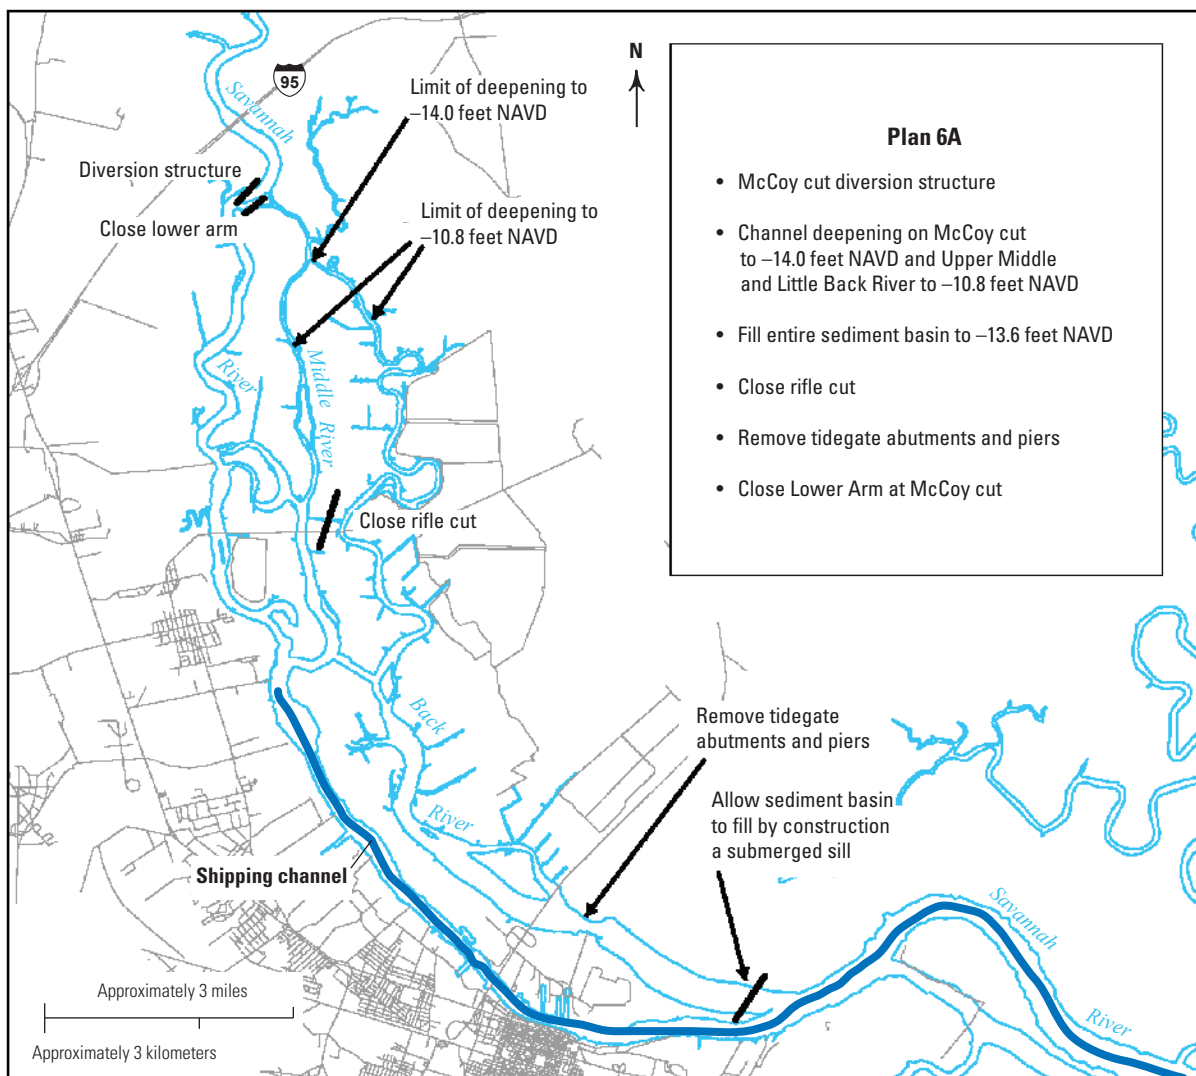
N

95

Savannah

Limit of deepening to –14.0 feet NAVD

Diversion structure

Close lower arm

Limit of deepening to –10.8 feet NAVD

River

Middle River

Close rifle cut

Plan 6A

• McCoy cut diversion structure

• Channel deepening on McCoy cut to –14.0 feet NAVD and Upper Middle and Little Back River to –10.8 feet NAVD

• Fill entire sediment basin to –13.6 feet NAVD

• Close rifle cut

• Remove tidegate abutments and piers

• Close Lower Arm at McCoy cut

Back

River

Remove tidegate abutments and piers

Allow sediment basin to fill by construction a submerged sill

Shipping channel

Savannah

River

Approximately 3 miles

Approximately 3 kilometers